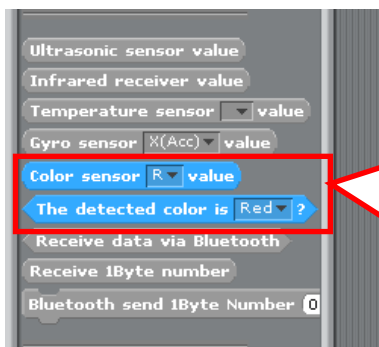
Ultrasonic sensor value
Infrared receiver value
Temperature sensor value
Gyro sensor X(Acc) value
Color sensor R value
The detected color is Red ?
Receive data via Bluetooth
Receive 1Byte number
Bluetooth send 1Byte Number 0